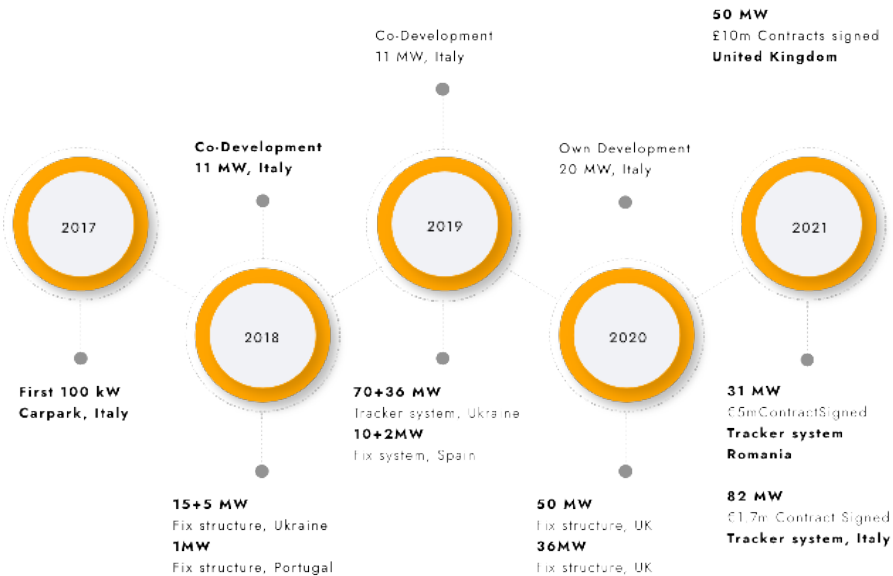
50 MW
£10m Contracts signed
United Kingdom

Co-Development
11 MW, Italy

Co-Development
11 MW, Italy

Own Development
20 MW, Italy

2017

2018

2019

2020

2021

First 100 kW
Carpark, Italy

70+36 MW
Tracker system, Ukraine
10+2MW
Fix system, Spain

31 MW
£5mContractSigned
Tracker system
Romania

15+5 MW
Fix structure, Ukraine
1MW
Fix structure, Portugal

50 MW
Fix structure, UK
36MW
Fix structure, UK

82 MW
£1.7m Contract Signed
Tracker system, Italy